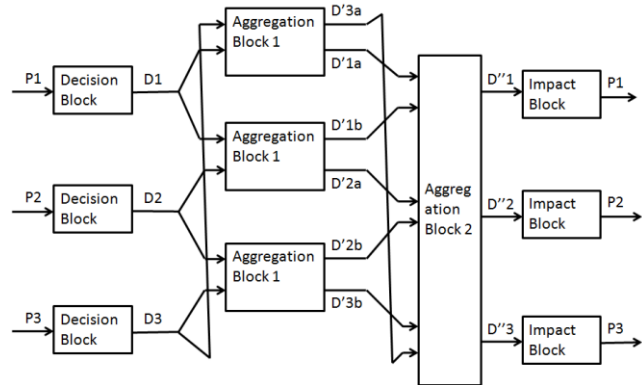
P1
Decision Block
D1
P2
Decision Block
D2
P3
Decision Block
D3
Aggregation Block 1
D'3a
D'1a
Aggregation Block 1
D'1b
D'2a
Aggregation Block 1
D'2b
D'3b
Aggreg ation Block 2
D''1
Impact Block
P1
D''2
Impact Block
P2
D''3
Impact Block
P3